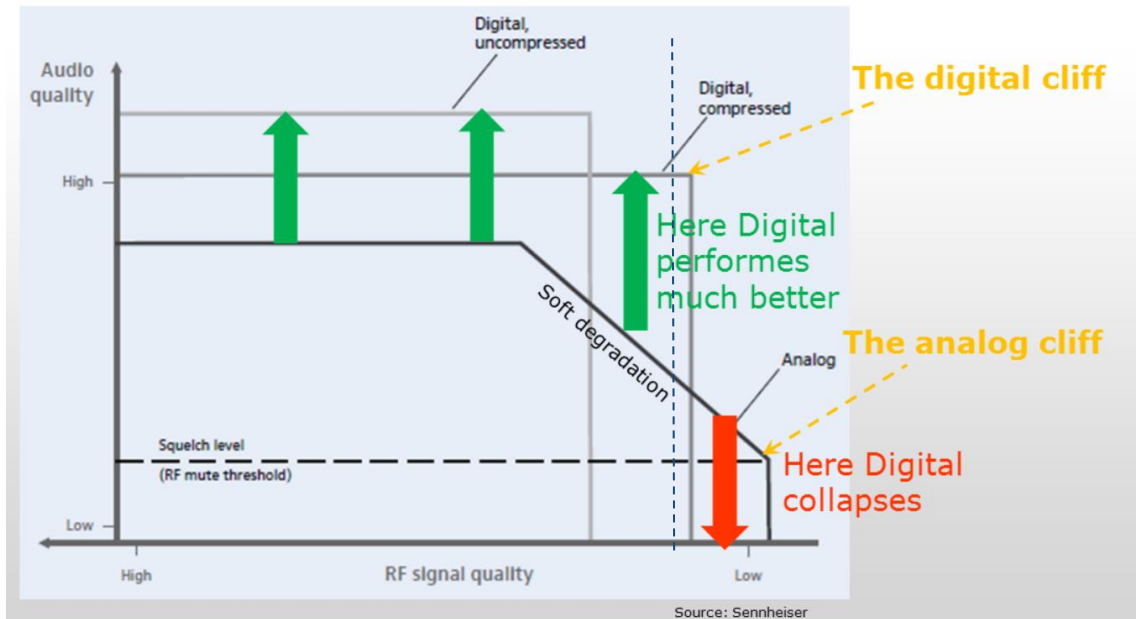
Digital, uncompressed

Audio quality

Digital, compressed

The digital cliff

High

Here Digital performes much better

Soft degradation

The analog cliff

Analog

Squelch level

(RF mute threshold)

Here Digital collapses

Low

High

RF signal quality

Low

Source: Sennheiser